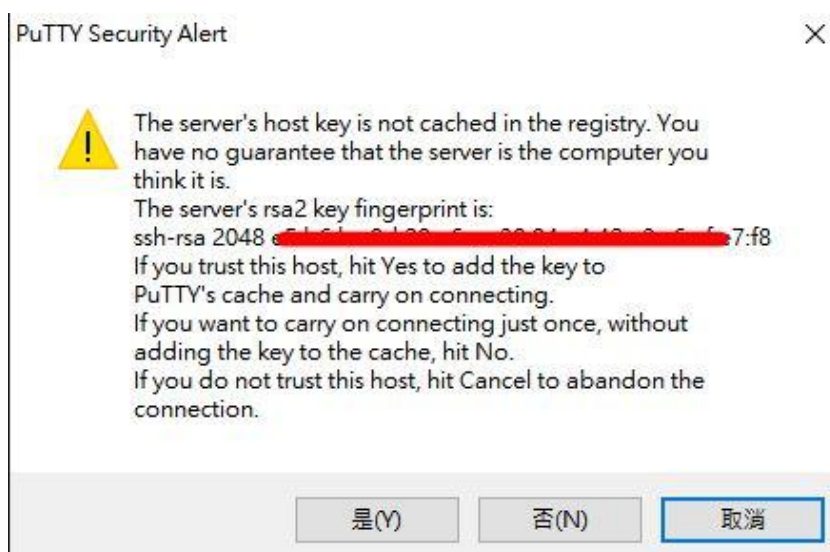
PuTTY Security Alert

×

The server's host key is not cached in the registry. You have no guarantee that the server is the computer you think it is.
The server's rsa2 key fingerprint is:
ssh-rsa 2048 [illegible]7:f8
If you trust this host, hit Yes to add the key to PuTTY's cache and carry on connecting.
If you want to carry on connecting just once, without adding the key to the cache, hit No.
If you do not trust this host, hit Cancel to abandon the connection.

是(Y) 否(N) 取消